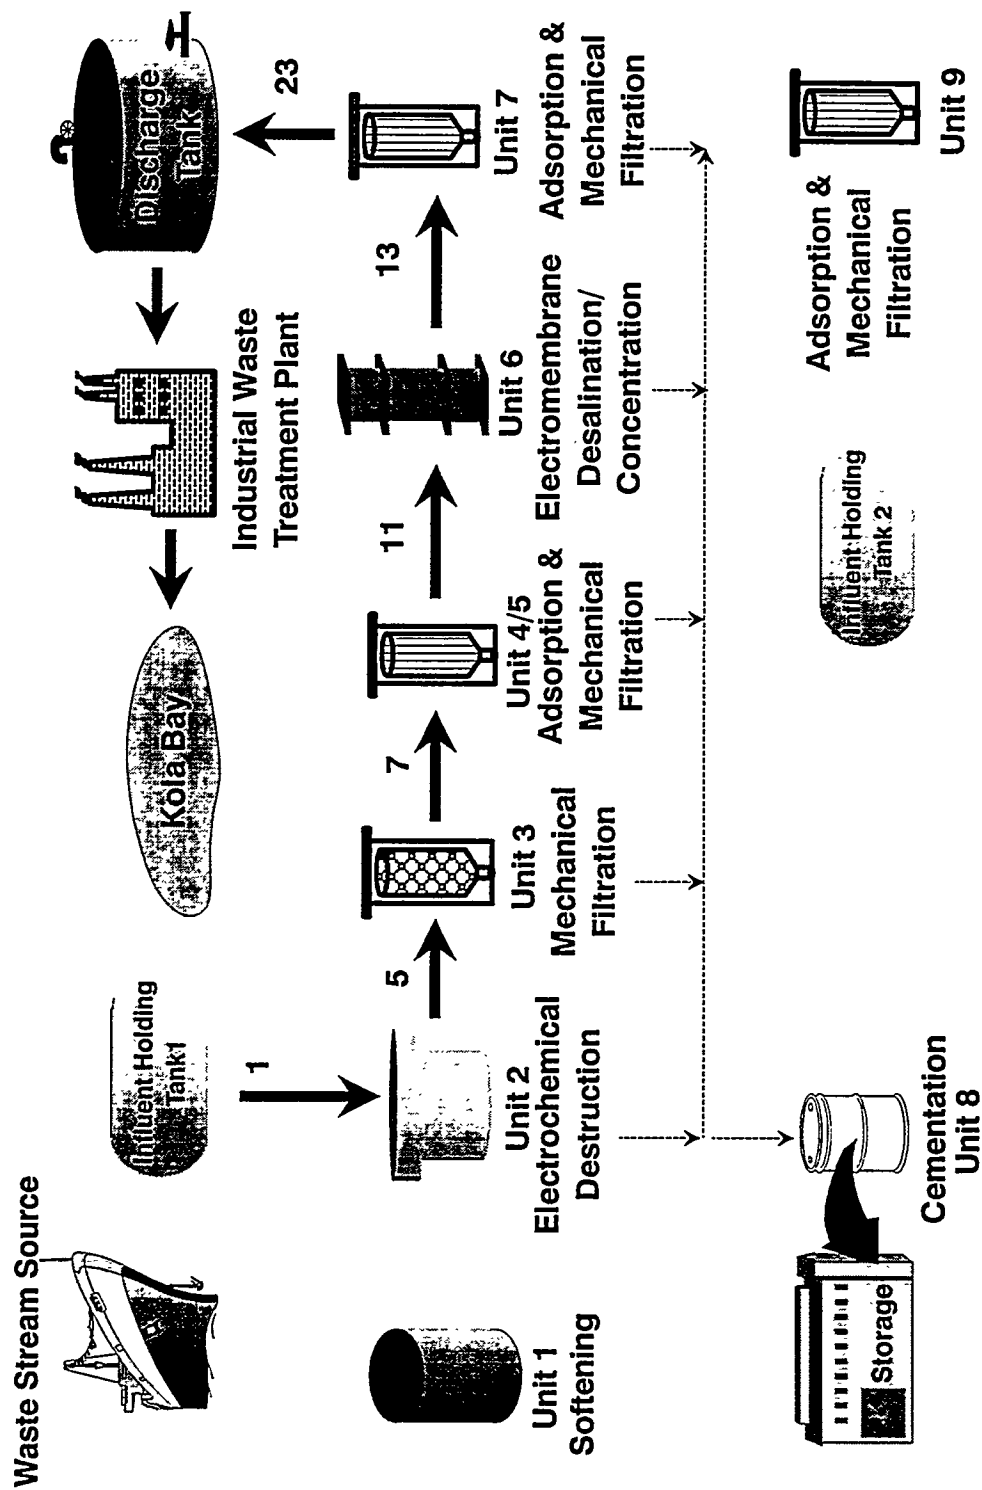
Waste Stream Source

Unit 1
Softening

Influent Holding
Tank1

1

Unit 2
Electrochemical
Destruction

Storage

Cementation
Unit 8

Kola Bay

5

Unit 3
Mechanical
Filtration

7

Unit 4/5
Adsorption &
Mechanical
Filtration

Industrial Waste
Treatment Plant

11

Unit 6
Electromembrane
Desalination/
Concentration

13

Unit 7
Adsorption &
Mechanical
Filtration

Discharge
Tank

23

Influent Holding
Tank 2

Adsorption &
Mechanical
Filtration

Unit 9